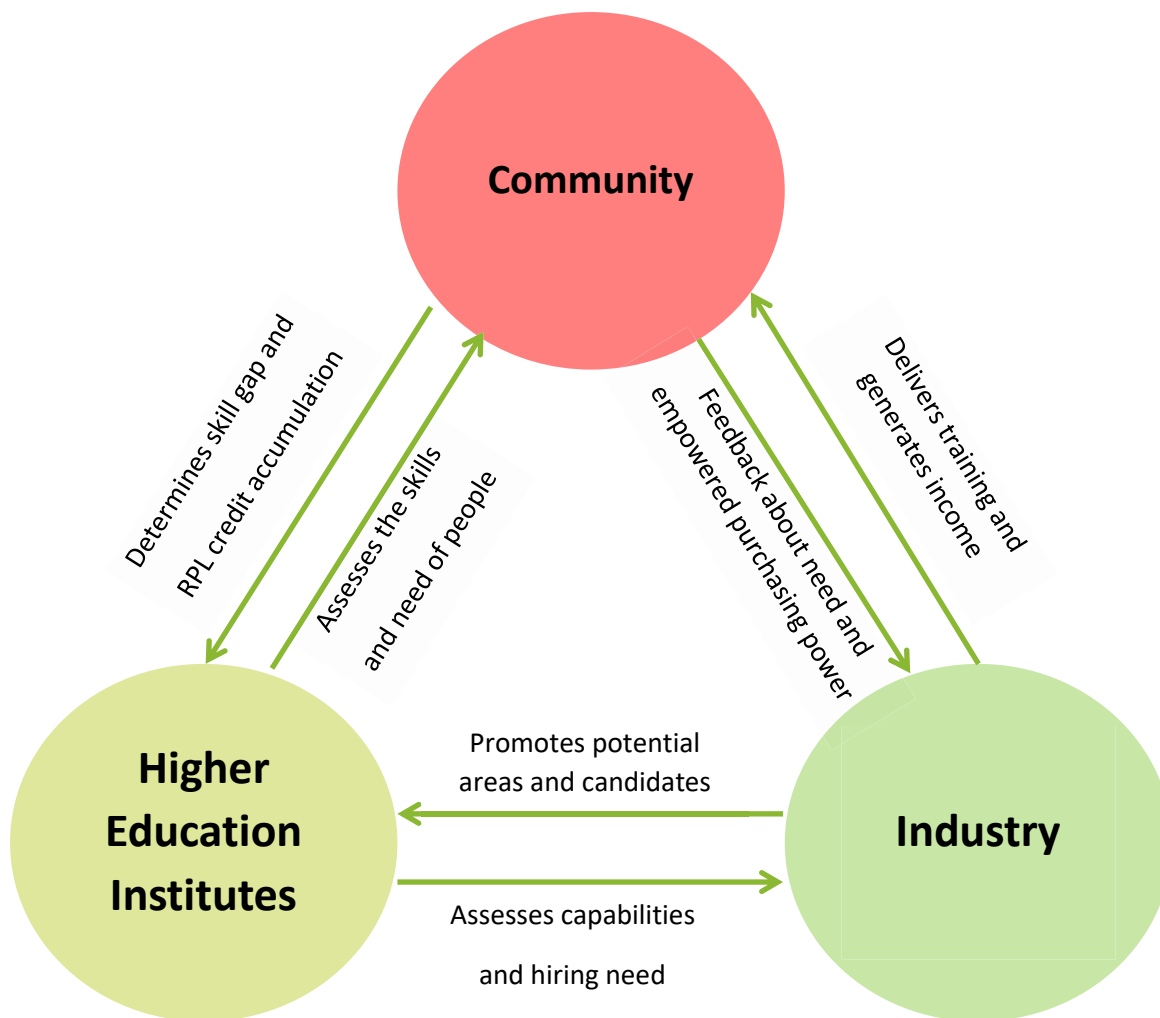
Community

Determines skill gap and RPL credit accumulation

Assesses the skills and need of people

Feedback about need and empowered purchasing power

Delivers training and generates income

Higher Education Institutes

Promotes potential areas and candidates

Industry

Assesses capabilities and hiring need